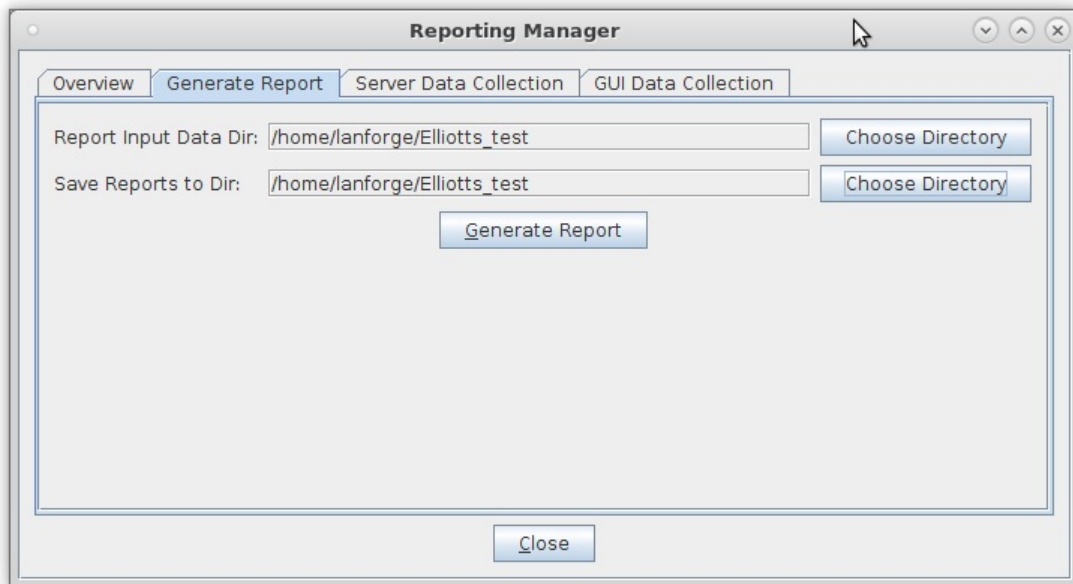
Reporting Manager

Overview | Generate Report | Server Data Collection | GUI Data Collection

Report Input Data Dir: /home/lanforge/Elliotts_test Choose Directory

Save Reports to Dir: /home/lanforge/Elliotts_test Choose Directory

Generate Report

Close